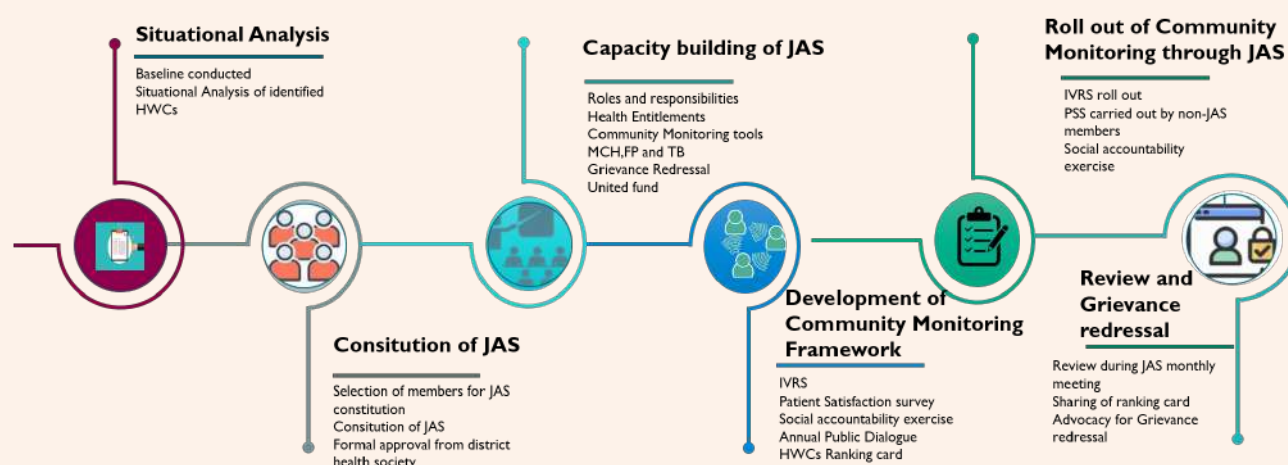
Situational Analysis

Baseline conducted
Situational Analysis of identified HWCs

Capacity building of JAS

Roles and responsibilities
Health Entitlements
Community Monitoring tools
MCH,FP and TB
Grievance Redressal
United fund

Roll out of Community Monitoring through JAS

IVRS roll out
PSS carried out by non-JAS members
Social accountability exercise

Consitution of JAS

Selection of members for JAS constitution
Consitution of JAS
Formal approval from district health society

Development of Community Monitoring Framework

IVRS
Patient Satisfaction survey
Social accountability exercise
Annual Public Dialogue
HWCs Ranking card

Review and Grievance redressal

Review during JAS monthly meeting
Sharing of ranking card
Advocacy for Grievance redressal